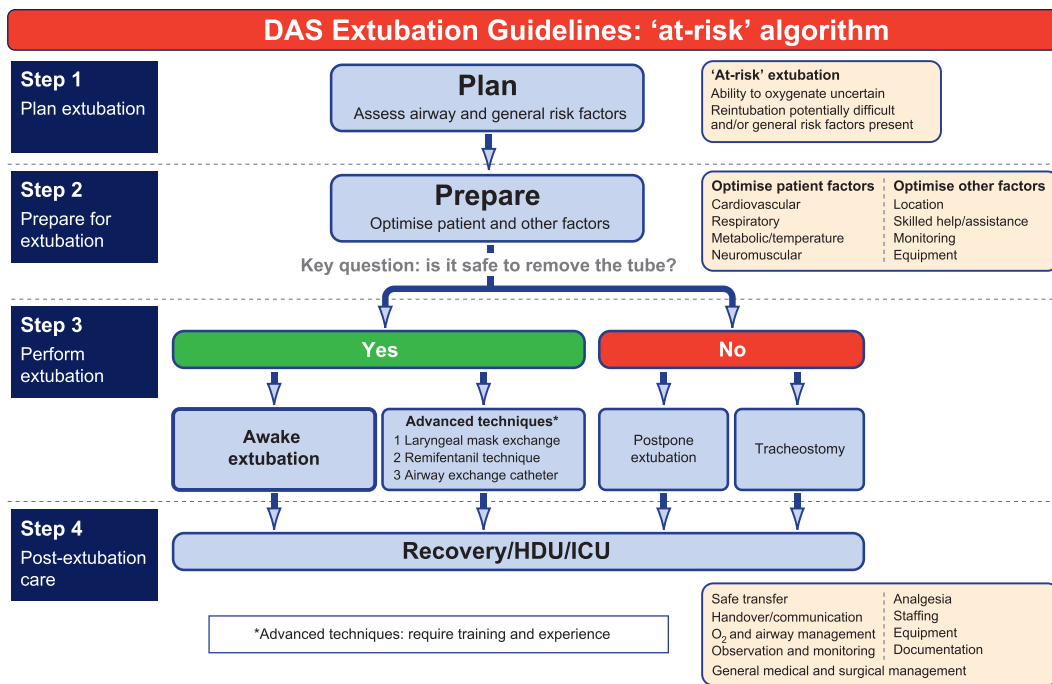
DAS Extubation Guidelines: ‘at-risk’ algorithm

Step 1
Plan extubation

Plan
Assess airway and general risk factors

‘At-risk’ extubation
Ability to oxygenate uncertain
Reintubation potentially difficult and/or general risk factors present

Step 2
Prepare for extubation

Prepare
Optimise patient and other factors

| Optimise patient factors | Optimise other factors |
|---|---|
| Cardiovascular | Location |
| Respiratory | Skilled help/assistance |
| Metabolic/temperature | Monitoring |
| Neuromuscular | Equipment |

Key question: is it safe to remove the tube?

Step 3
Perform extubation

Yes

No

Awake extubation

Advanced techniques*
1 Laryngeal mask exchange
2 Remifentanil technique
3 Airway exchange catheter

Postpone extubation

Tracheostomy

Step 4
Post-extubation care

Recovery/HDU/ICU

*Advanced techniques: require training and experience

| Safe transfer | Analgesia |
|---|---|
| Handover/communication | Staffing |
| $O_2$ and airway management | Equipment |
| Observation and monitoring | Documentation |

General medical and surgical management